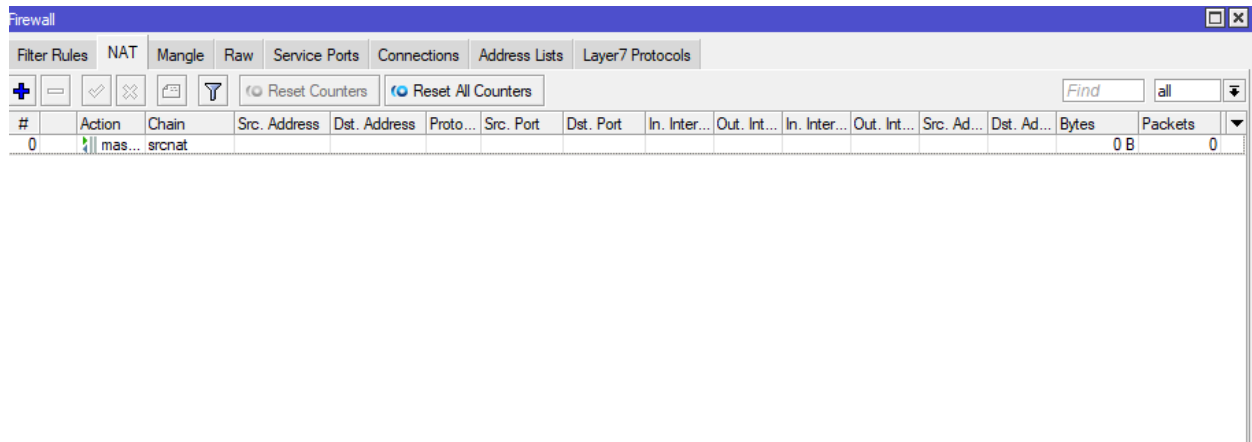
Firewall

Filter Rules | NAT | Mangle | Raw | Service Ports | Connections | Address Lists | Layer7 Protocols

Reset Counters | Reset All Counters

Find | all

| # | | Action | Chain | Src. Address | Dst. Address | Proto... | Src. Port | Dst. Port | In. Inter... | Out. Int... | In. Inter... | Out. Int... | Src. Ad... | Dst. Ad... | Bytes | Packets |
|---|---|---|---|---|---|---|---|---|---|---|---|---|---|---|---|---|
| 0 | | mas... | srcnat | | | | | | | | | | | | 0 B | 0 |